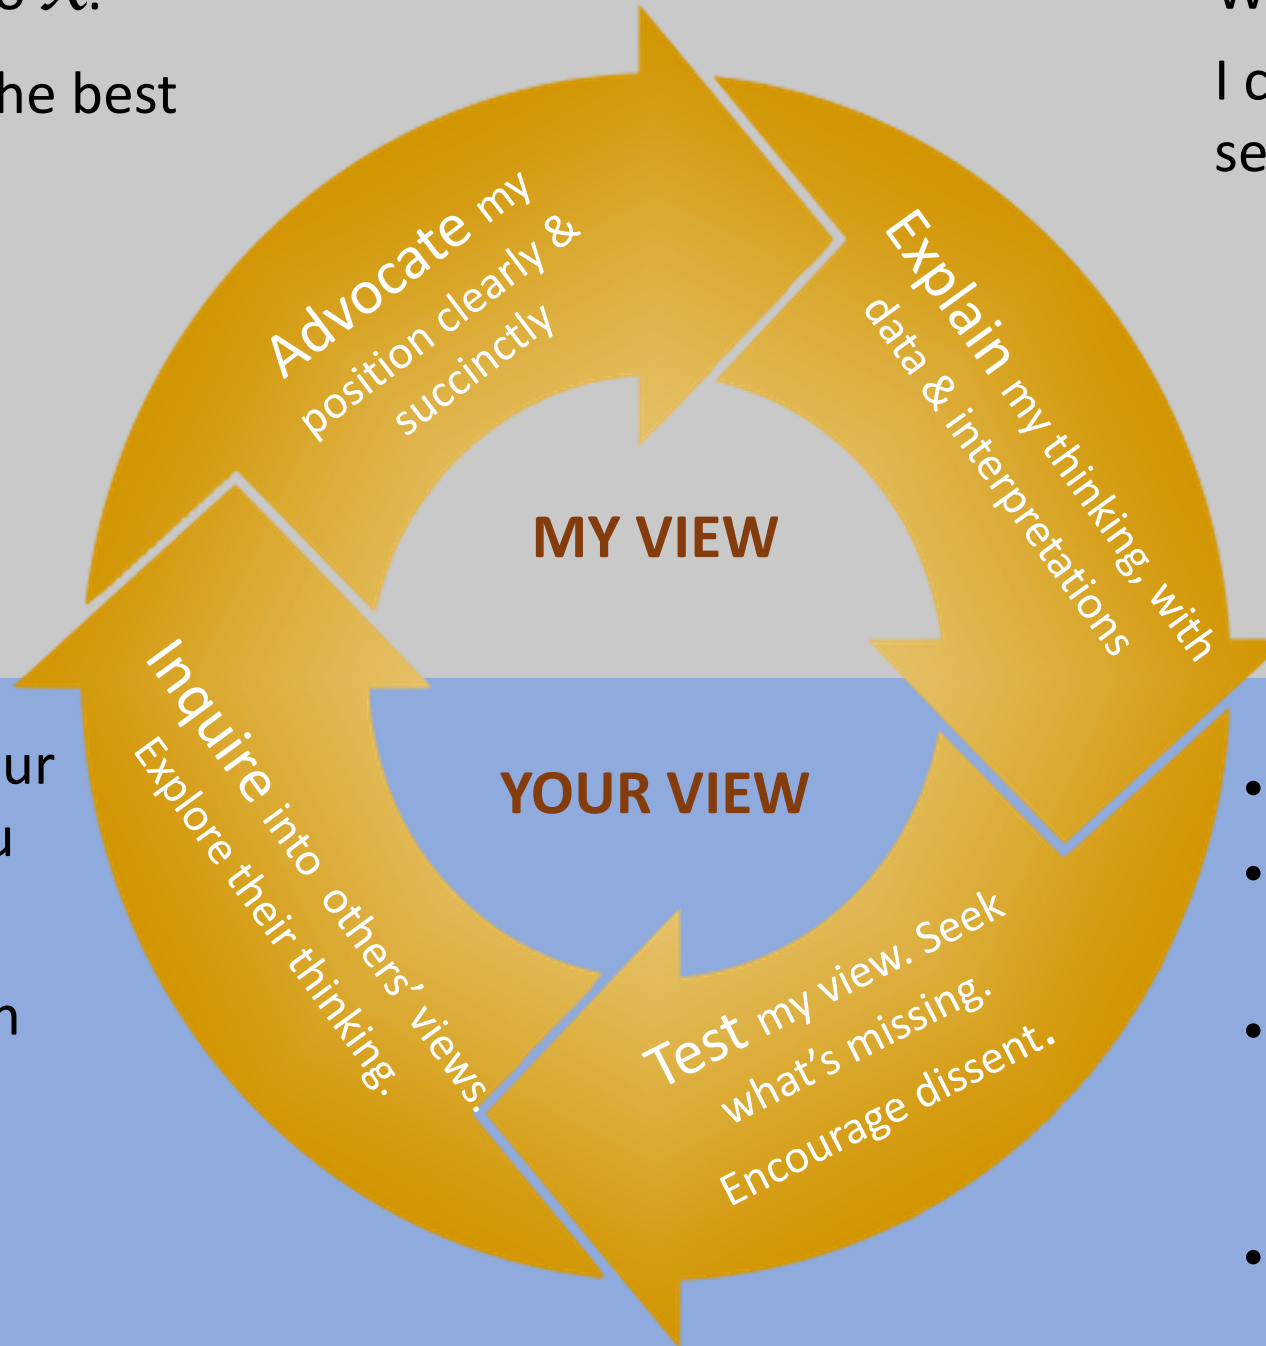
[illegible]
he best

I c
se

Advocate my position clearly & succinctly

Explain my thinking, with data & interpretations

MY VIEW

YOUR VIEW

Inquire into others' views. Explore their thinking.

Test my view. Seek what's missing. Encourage dissent.

ur
u

n

•
•
•
•